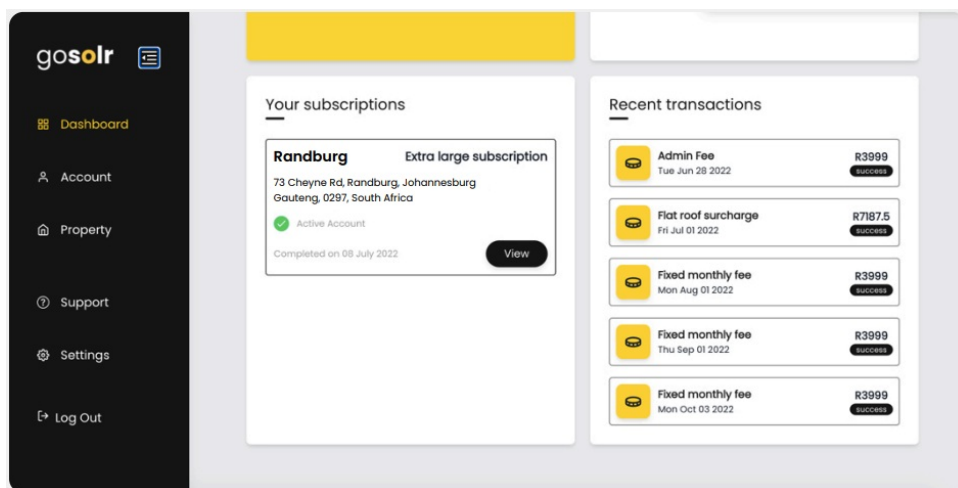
gosolr

Dashboard

Account

Property

Support

Settings

Log Out

Your subscriptions

Randburg

Extra large subscription

73 Cheyne Rd, Randburg, Johannesburg Gauteng, 0297, South Africa

Active Account

Completed on 08 July 2022

View

Recent transactions

Admin Fee
Tue Jun 28 2022
R3999
success

Flat roof surcharge
Fri Jul 01 2022
R7187.5
success

Fixed monthly fee
Mon Aug 01 2022
R3999
success

Fixed monthly fee
Thu Sep 01 2022
R3999
success

Fixed monthly fee
Mon Oct 03 2022
R3999
success